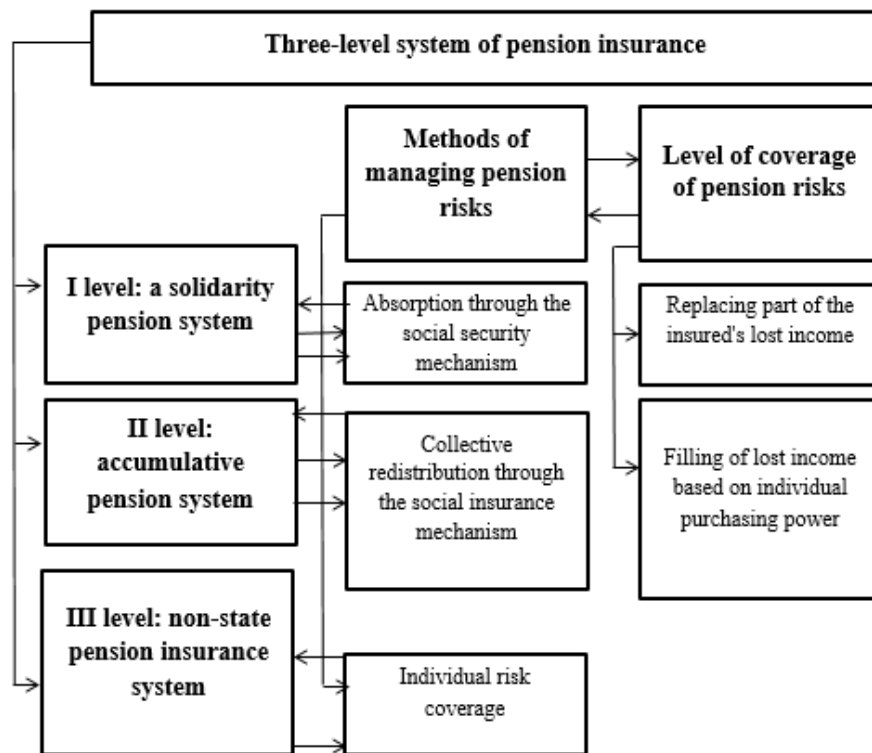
Three-level system of pension insurance

Methods of managing pension risks

Level of coverage of pension risks

I level: a solidarity pension system

Absorption through the social security mechanism

Replacing part of the insured's lost income

II level: accumulative pension system

Collective redistribution through the social insurance mechanism

Filling of lost income based on individual purchasing power

III level: non-state pension insurance system

Individual risk coverage